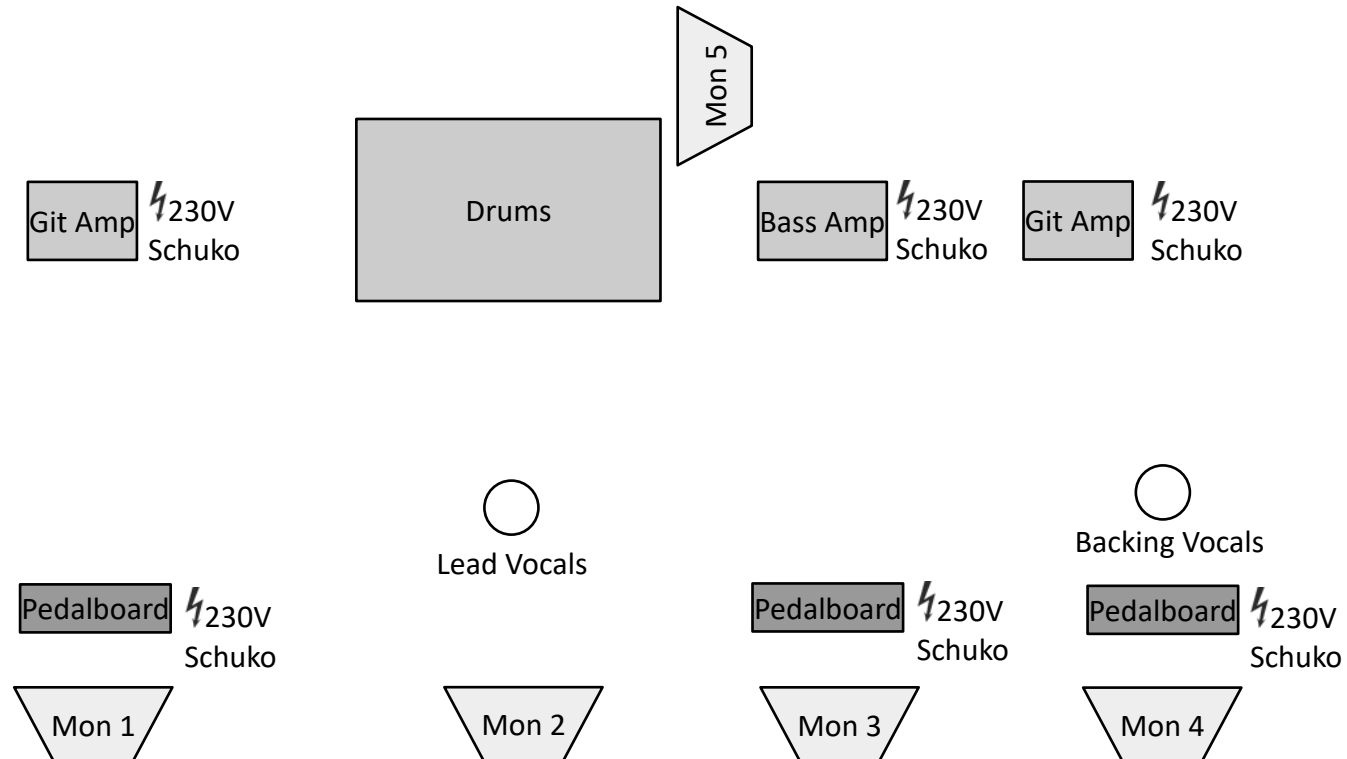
Mon 5

Git Amp 230V Schuko

Drums

Bass Amp 230V Schuko

Git Amp 230V Schuko

Lead Vocals

Backing Vocals

Pedalboard 230V Schuko

Pedalboard 230V Schuko

Pedalboard 230V Schuko

Mon 1

Mon 2

Mon 3

Mon 4